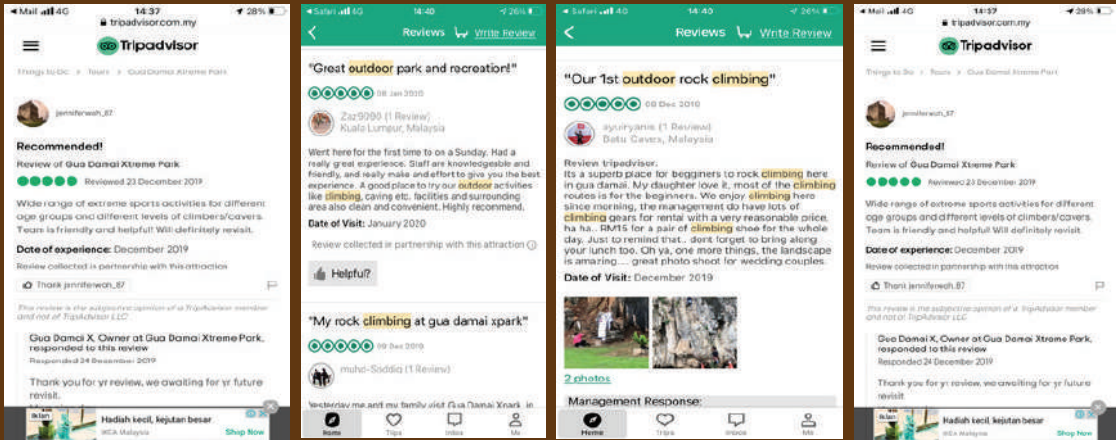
◂ Mail 4G 14:37 28%
tripadvisor.com.my
Tripadvisor
Things to Do > Tours > Gua Damai Xtreme Park
jenniferwah_87
Recommended!
Review of Gua Damai Xtreme Park
Reviewed 23 December 2019
Wide range of extreme sports activities for different age groups and different levels of climbers/cavers. Team is friendly and helpful! Will definitely revisit.
Date of experience: December 2019
Review collected in partnership with this attraction
Thank jenniferwah_87
This review is the subjective opinion of a Tripadvisor member and not of TripAdvisor LLC.
Gua Damai X, Owner at Gua Damai Xtreme Park, responded to this review
Responded 24 December 2019
Thank you for yr review, we awaiting for yr future revisit.
Hadiah kecil, kejutan besar
MCA Malaysia
Shop Now

◂ Safari 4G 14:40 26%
Reviews Write Review
"Great outdoor park and recreation!"
08 Jan 2020
Zaz9090 (1 Review)
Kuala Lumpur, Malaysia
Went here for the first time to on a Sunday. Had a really great experience. Staff are knowledgeable and friendly, and really make and effort to give you the best experience. A good place to try our outdoor activities like climbing, caving etc. facilities and surrounding area also clean and convenient. Highly recommend.
Date of Visit: January 2020
Review collected in partnership with this attraction
Helpful?
"My rock climbing at gua damai xpark"
09 Dec 2019
muhd-Saddiq (1 Review)
Yesterday me and my family visit Gua Damai Xpark, in
Home Trips Inbox Me

◂ Safari 4G 14:40 26%
Reviews Write Review
"Our 1st outdoor rock climbing"
09 Dec 2019
ayuriyanis (1 Review)
Batu Caves, Malaysia
Review tripadvisor.
Its a superb place for beginners to rock climbing here in gua damai. My daughter love it, most of the climbing routes is for the beginners. We enjoy climbing here since morning, the management do have lots of climbing gears for rental with a very reasonable price. ha ha.. RM15 for a pair of climbing shoe for the whole day. Just to remind that.. dont forget to bring along your lunch too. Oh ya, one more things, the landscape is amazing.... great photo shoot for wedding couples.
Date of Visit: December 2019
2 photos
Management Response:
Home Trips Inbox Me

◂ Mail 4G 14:37 28%
tripadvisor.com.my
Tripadvisor
Things to Do > Tours > Gua Damai Xtreme Park
jenniferwah_87
Recommended!
Review of Gua Damai Xtreme Park
Reviewed 23 December 2019
Wide range of extreme sports activities for different age groups and different levels of climbers/cavers. Team is friendly and helpful! Will definitely revisit.
Date of experience: December 2019
Review collected in partnership with this attraction
Thank jenniferwah_87
This review is the subjective opinion of a Tripadvisor member and not of TripAdvisor LLC.
Gua Damai X, Owner at Gua Damai Xtreme Park, responded to this review
Responded 24 December 2019
Thank you for yr review, we awaiting for yr future revisit.
Hadiah kecil, kejutan besar
MCA Malaysia
Shop Now